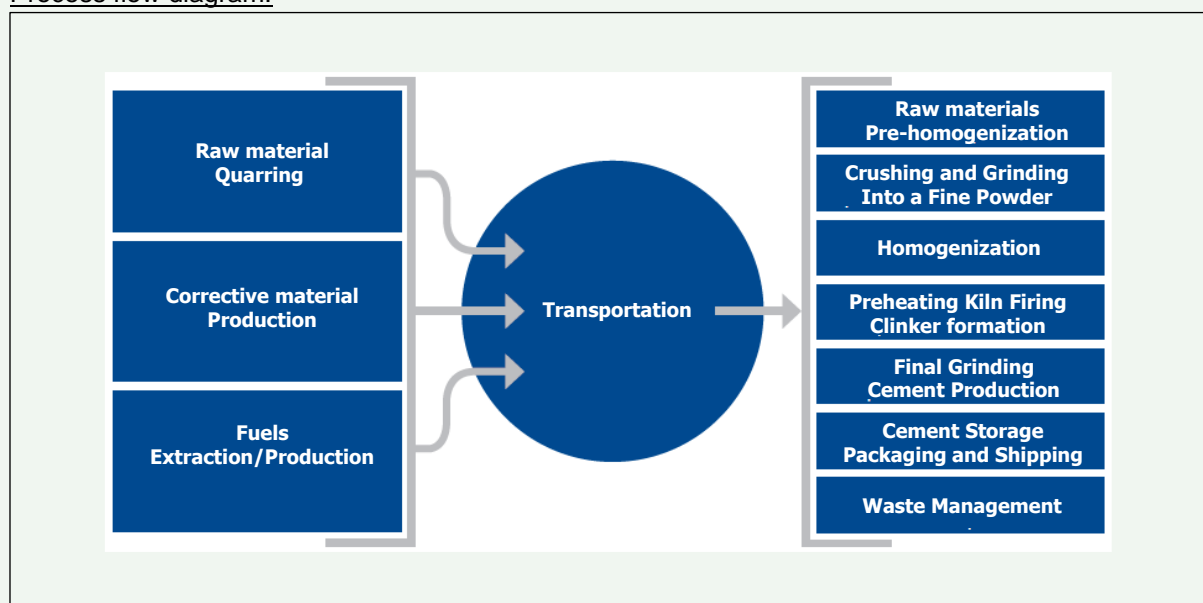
Process flow diagram:

Raw material Quarring

Corrective material Production

Fuels Extraction/Production

Transportation

Raw materials Pre-homogenization

Crushing and Grinding Into a Fine Powder

Homogenization

Preheating Kiln Firing Clinker formation

Final Grinding Cement Production

Cement Storage Packaging and Shipping

Waste Management